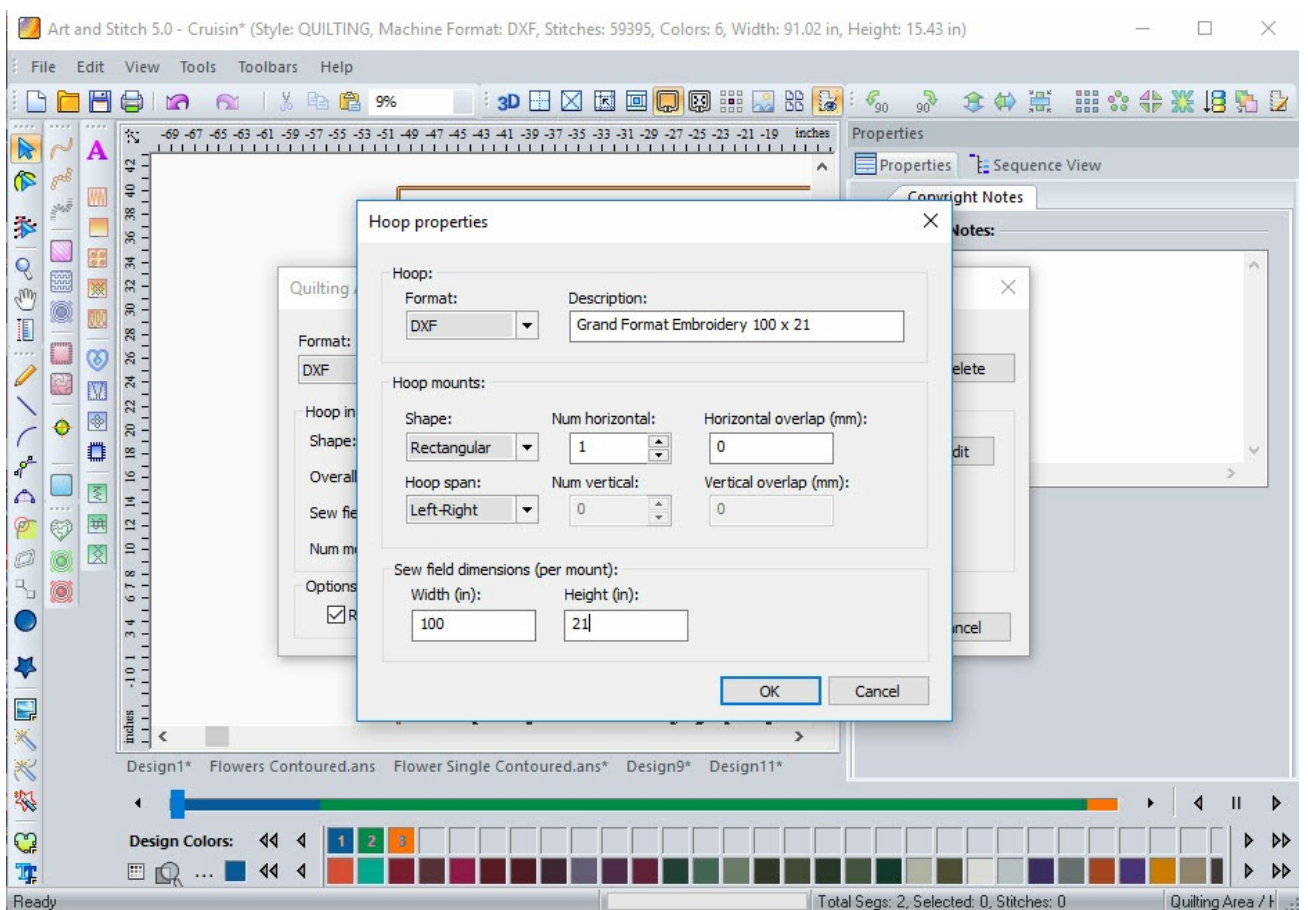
Art and Stitch 5.0 - Cruisin* (Style: QUILTING, Machine Format: DXF, Stitches: 59395, Colors: 6, Width: 91.02 in, Height: 15.43 in)

File Edit View Tools Toolbars Help

9%

3D

-69 -67 -65 -63 -61 -59 -57 -55 -53 -51 -49 -47 -45 -43 -41 -39 -37 -35 -33 -31 -29 -27 -25 -23 -21 -19 inches

42 40 38 36 34 32 30 28 26 24 22 20 18 16 14 12 10 8 7 6 4 3 1 0 -1 inches

Properties

Properties Sequence View

Copyright Notes

Notes:

Quilting A

Format:

DXF

Hoop in

Shape:

Overall

Sew fie

Num m

Options

R

elete

dit

ncel

Hoop properties

Hoop:

Format:

DXF

Description:

Grand Format Embroidery 100 x 21

Hoop mounts:

Shape:

Rectangular

Num horizontal:

1

Horizontal overlap (mm):

0

Hoop span:

Left-Right

Num vertical:

0

Vertical overlap (mm):

0

Sew field dimensions (per mount):

Width (in):

100

Height (in):

21

OK

Cancel

Design1* Flowers Contoured.ans Flower Single Contoured.ans* Design9* Design11*

Design Colors:

1 2 3

Ready

Total Segs: 2, Selected: 0, Stitches: 0

Quilting Area / H